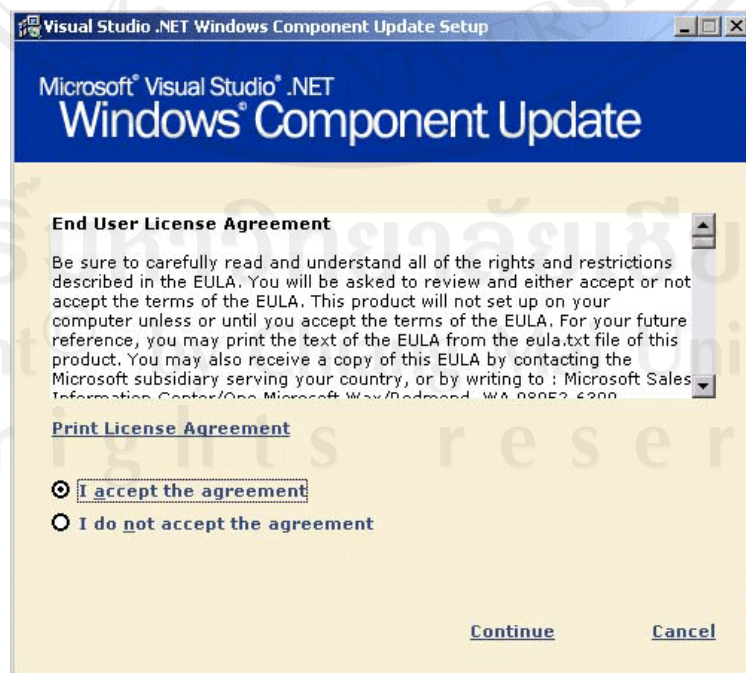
Visual Studio .NET Windows Component Update Setup

Microsoft® Visual Studio® .NET
Windows® Component Update

End User License Agreement

Be sure to carefully read and understand all of the rights and restrictions described in the EULA. You will be asked to review and either accept or not accept the terms of the EULA. This product will not set up on your computer unless or until you accept the terms of the EULA. For your future reference, you may print the text of the EULA from the eula.txt file of this product. You may also receive a copy of this EULA by contacting the Microsoft subsidiary serving your country, or by writing to : Microsoft Sales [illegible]

Print License Agreement

I accept the agreement

I do not accept the agreement

Continue

Cancel

r i g h t s r e s e r